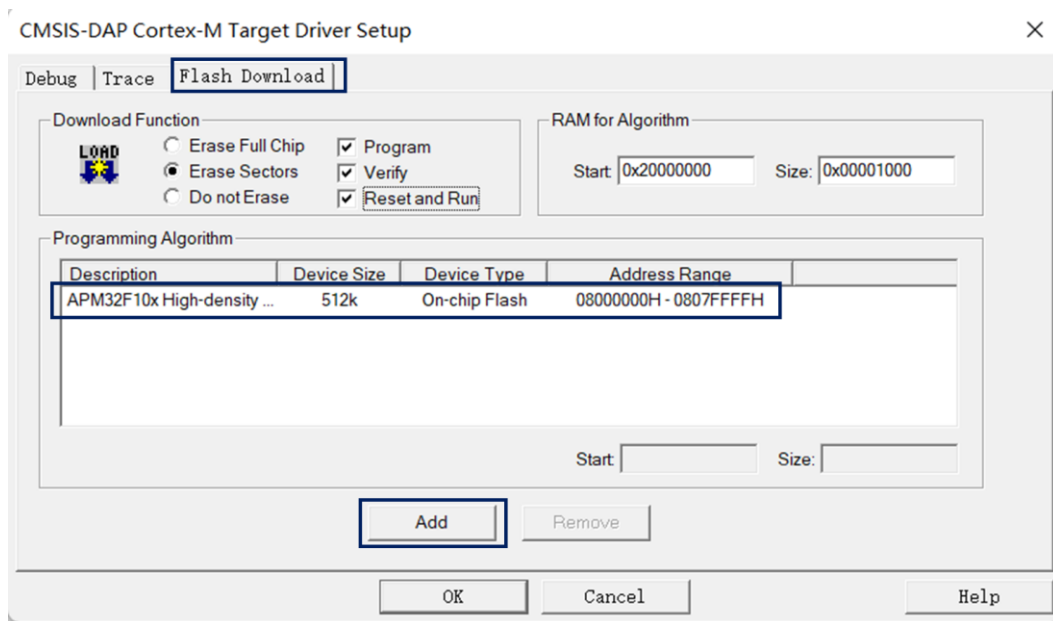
CMSIS-DAP Cortex-M Target Driver Setup

×

Debug | Trace | Flash Download

Download Function

LOAD

Erase Full Chip
Erase Sectors
Do not Erase

Program
Verify
Reset and Run

RAM for Algorithm

Start: 0x20000000 Size: 0x00001000

Programming Algorithm

| Description | Device Size | Device Type | Address Range |
|---|---|---|---|
| APM32F10x High-density ... | 512k | On-chip Flash | 08000000H - 0807FFFFH |

Start: Size:

Add Remove

OK Cancel Help